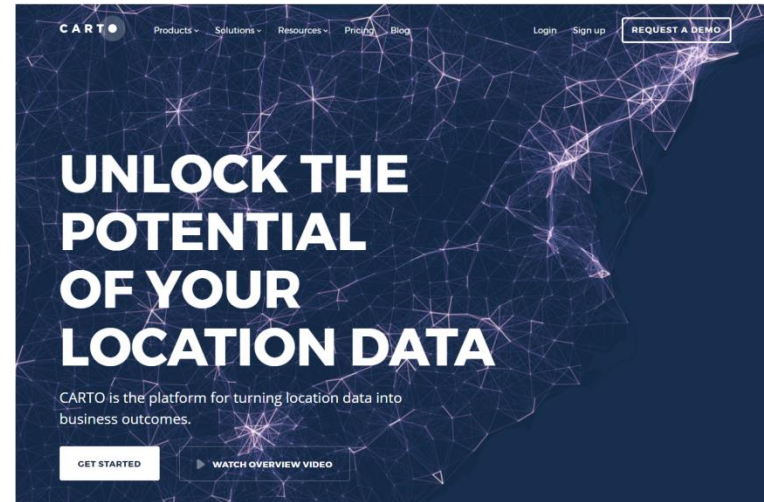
CARTO Products Solutions Resources Pricing Blog Login Sign up REQUEST A DEMO

UNLOCK THE POTENTIAL OF YOUR LOCATION DATA

CARTO is the platform for turning location data into business outcomes.

GET STARTED WATCH OVERVIEW VIDEO